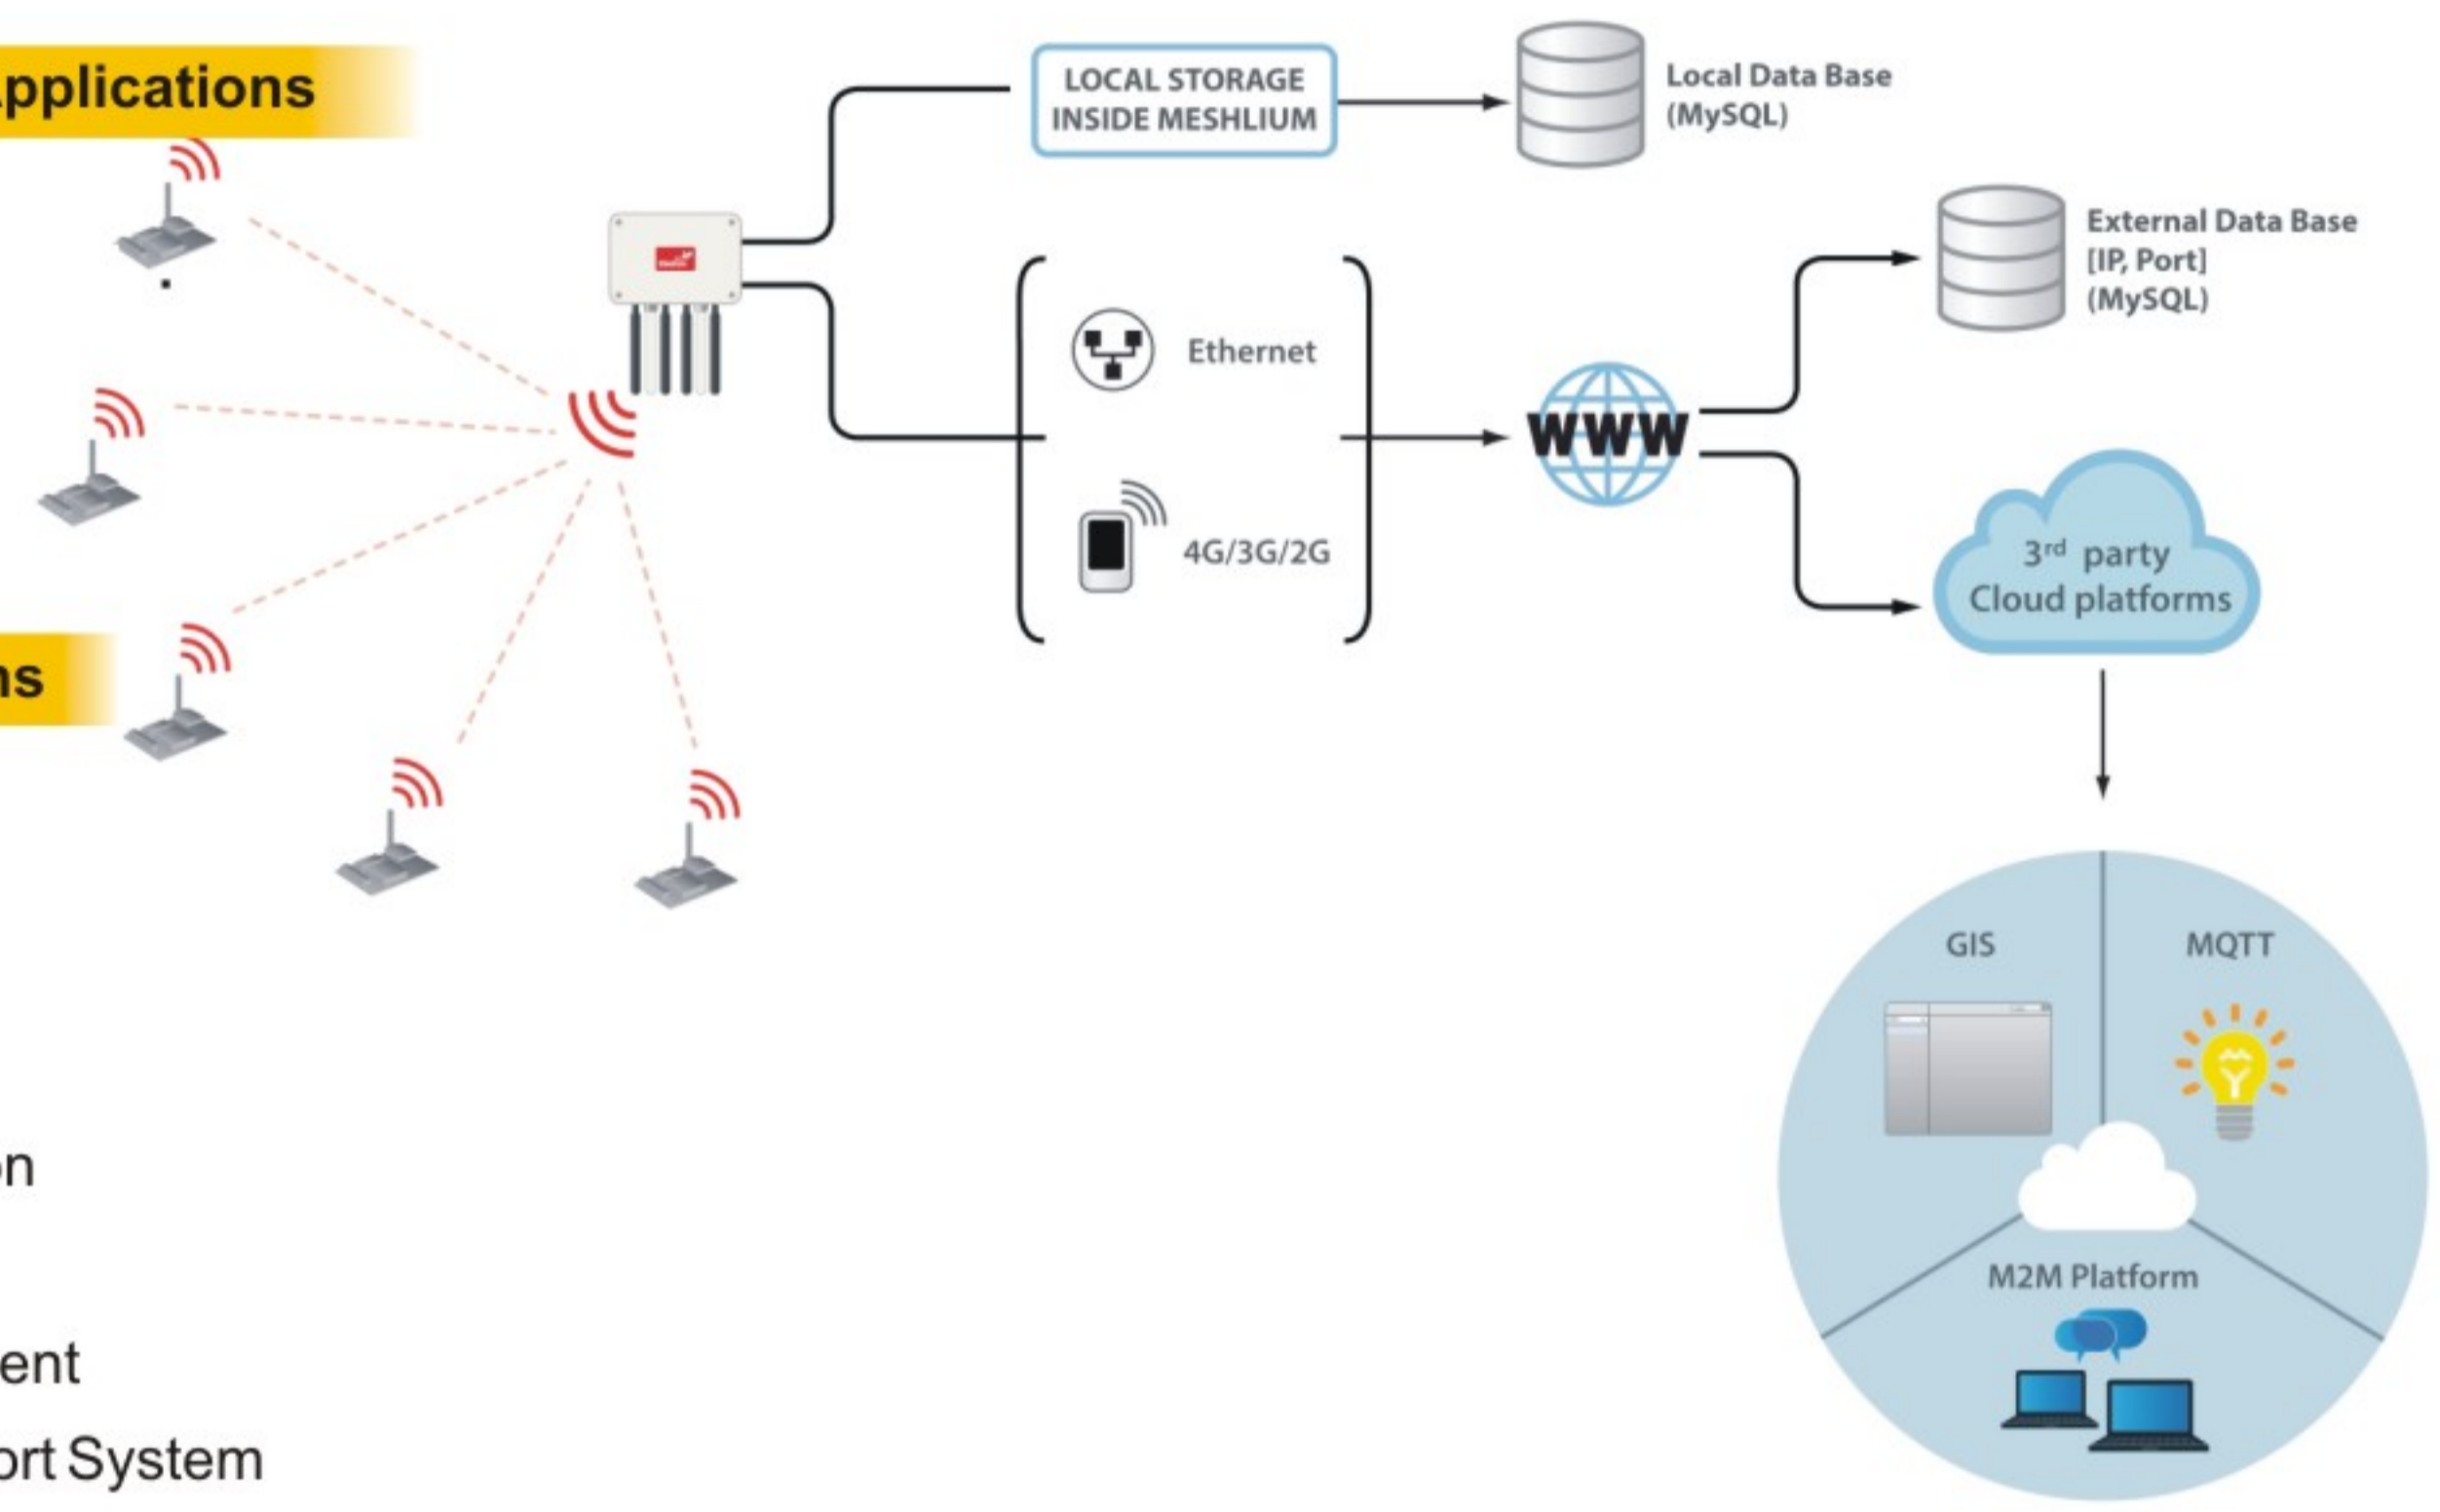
pplications

ns

n

ent

ort System

LOCAL STORAGE INSIDE MESHLIUM

Local Data Base (MySQL)

External Data Base [IP, Port] (MySQL)

Ethernet

4G/3G/2G

WWW

3$^{rd}$ party Cloud platforms

GIS

MQTT

M2M Platform